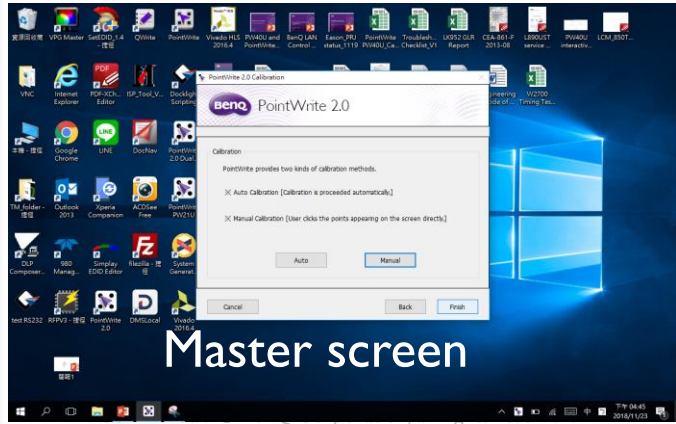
資源回收筒 VPG Master SetEDID_1.4 - 捷徑 QWrite PointWrite Vivado HLS 2016.4 PW40U and PointWrite... BenQ LAN Control ... Eason_PRJ status_1119 PointWrite PW40U_Ca... Troublesh... Checklist_V1 LK952 GLR Report CEA-861-F 2013-08 LB890UST service ... PW40U interactiv... LCM_850T...

VNC Internet Explorer PDF-XCh... Editor ISP_Tool_V... Docklight Scripting

PointWrite 2.0 Calibration

BenQ PointWrite 2.0

Calibration

PointWrite provides two kinds of calibration methods.

Auto Calibration [Calibration is proceeded automatically.]

Manual Calibration [User clicks the points appearing on the screen directly.]

Auto Manual

Cancel Back Finish

gineering ode of ... W2700 Timing Tes...

本機 - 捷徑 Google Chrome LINE DocNav PointWrite 2.0 Dual...

TM_folder - 捷徑 Outlook 2013 Xperia Companion ACDSee Free PointWrite PW21U

DLP Composer... 980 Manag... Simplay EDID Editor filezilla - 捷徑 System Generat...

test RS232 RFPV3 - 捷徑 PointWrite 2.0 DMSLocal Vivado 2016.4

Master screen

履歷1

下午 04:45 2018/11/23